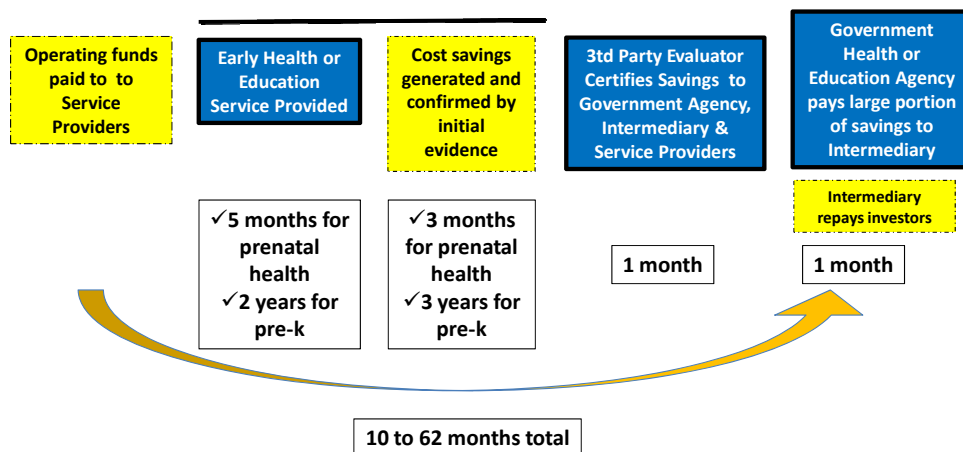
Operating funds paid to to Service Providers

Early Health or Education Service Provided

Cost savings generated and confirmed by initial evidence

3td Party Evaluator Certifies Savings to Government Agency, Intermediary & Service Providers

Government Health or Education Agency pays large portion of savings to Intermediary

Intermediary repays investors

✓5 months for prenatal health
✓2 years for pre-k

✓3 months for prenatal health
✓3 years for pre-k

1 month

1 month

10 to 62 months total